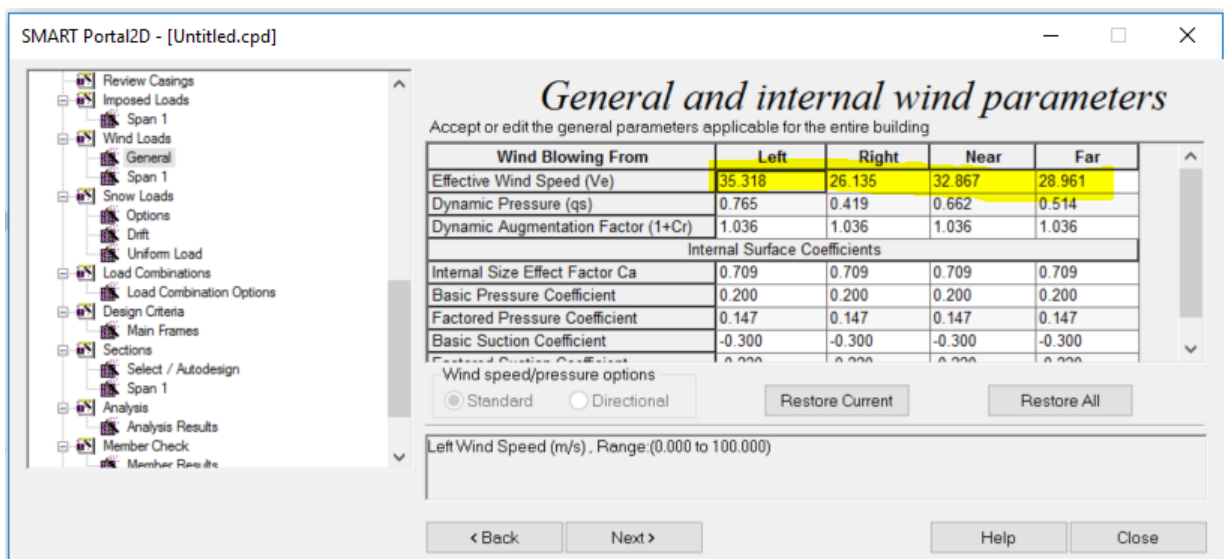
SMART Portal2D - [Untitled.cpd]

Review Casings
Imposed Loads
Span 1
Wind Loads
General
Span 1
Snow Loads
Options
Drift
Uniform Load
Load Combinations
Load Combination Options
Design Criteria
Main Frames
Sections
Select / Autodesign
Span 1
Analysis
Analysis Results
Member Check
Member Results

General and internal wind parameters

Accept or edit the general parameters applicable for the entire building

| Wind Blowing From | Left | Right | Near | Far |
|---|---|---|---|---|
| Effective Wind Speed (Ve) | 35.318 | 26.135 | 32.867 | 28.961 |
| Dynamic Pressure (qs) | 0.765 | 0.419 | 0.662 | 0.514 |
| Dynamic Augmentation Factor (1+Cr) | 1.036 | 1.036 | 1.036 | 1.036 |
| Internal Surface Coefficients | | | | |
| Internal Size Effect Factor Ca | 0.709 | 0.709 | 0.709 | 0.709 |
| Basic Pressure Coefficient | 0.200 | 0.200 | 0.200 | 0.200 |
| Factored Pressure Coefficient | 0.147 | 0.147 | 0.147 | 0.147 |
| Basic Suction Coefficient | -0.300 | -0.300 | -0.300 | -0.300 |
| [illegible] | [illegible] | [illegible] | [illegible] | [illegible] |

Wind speed/pressure options
Standard
Directional

Restore Current
Restore All

Left Wind Speed (m/s) , Range:(0.000 to 100.000)

< Back
Next >
Help
Close